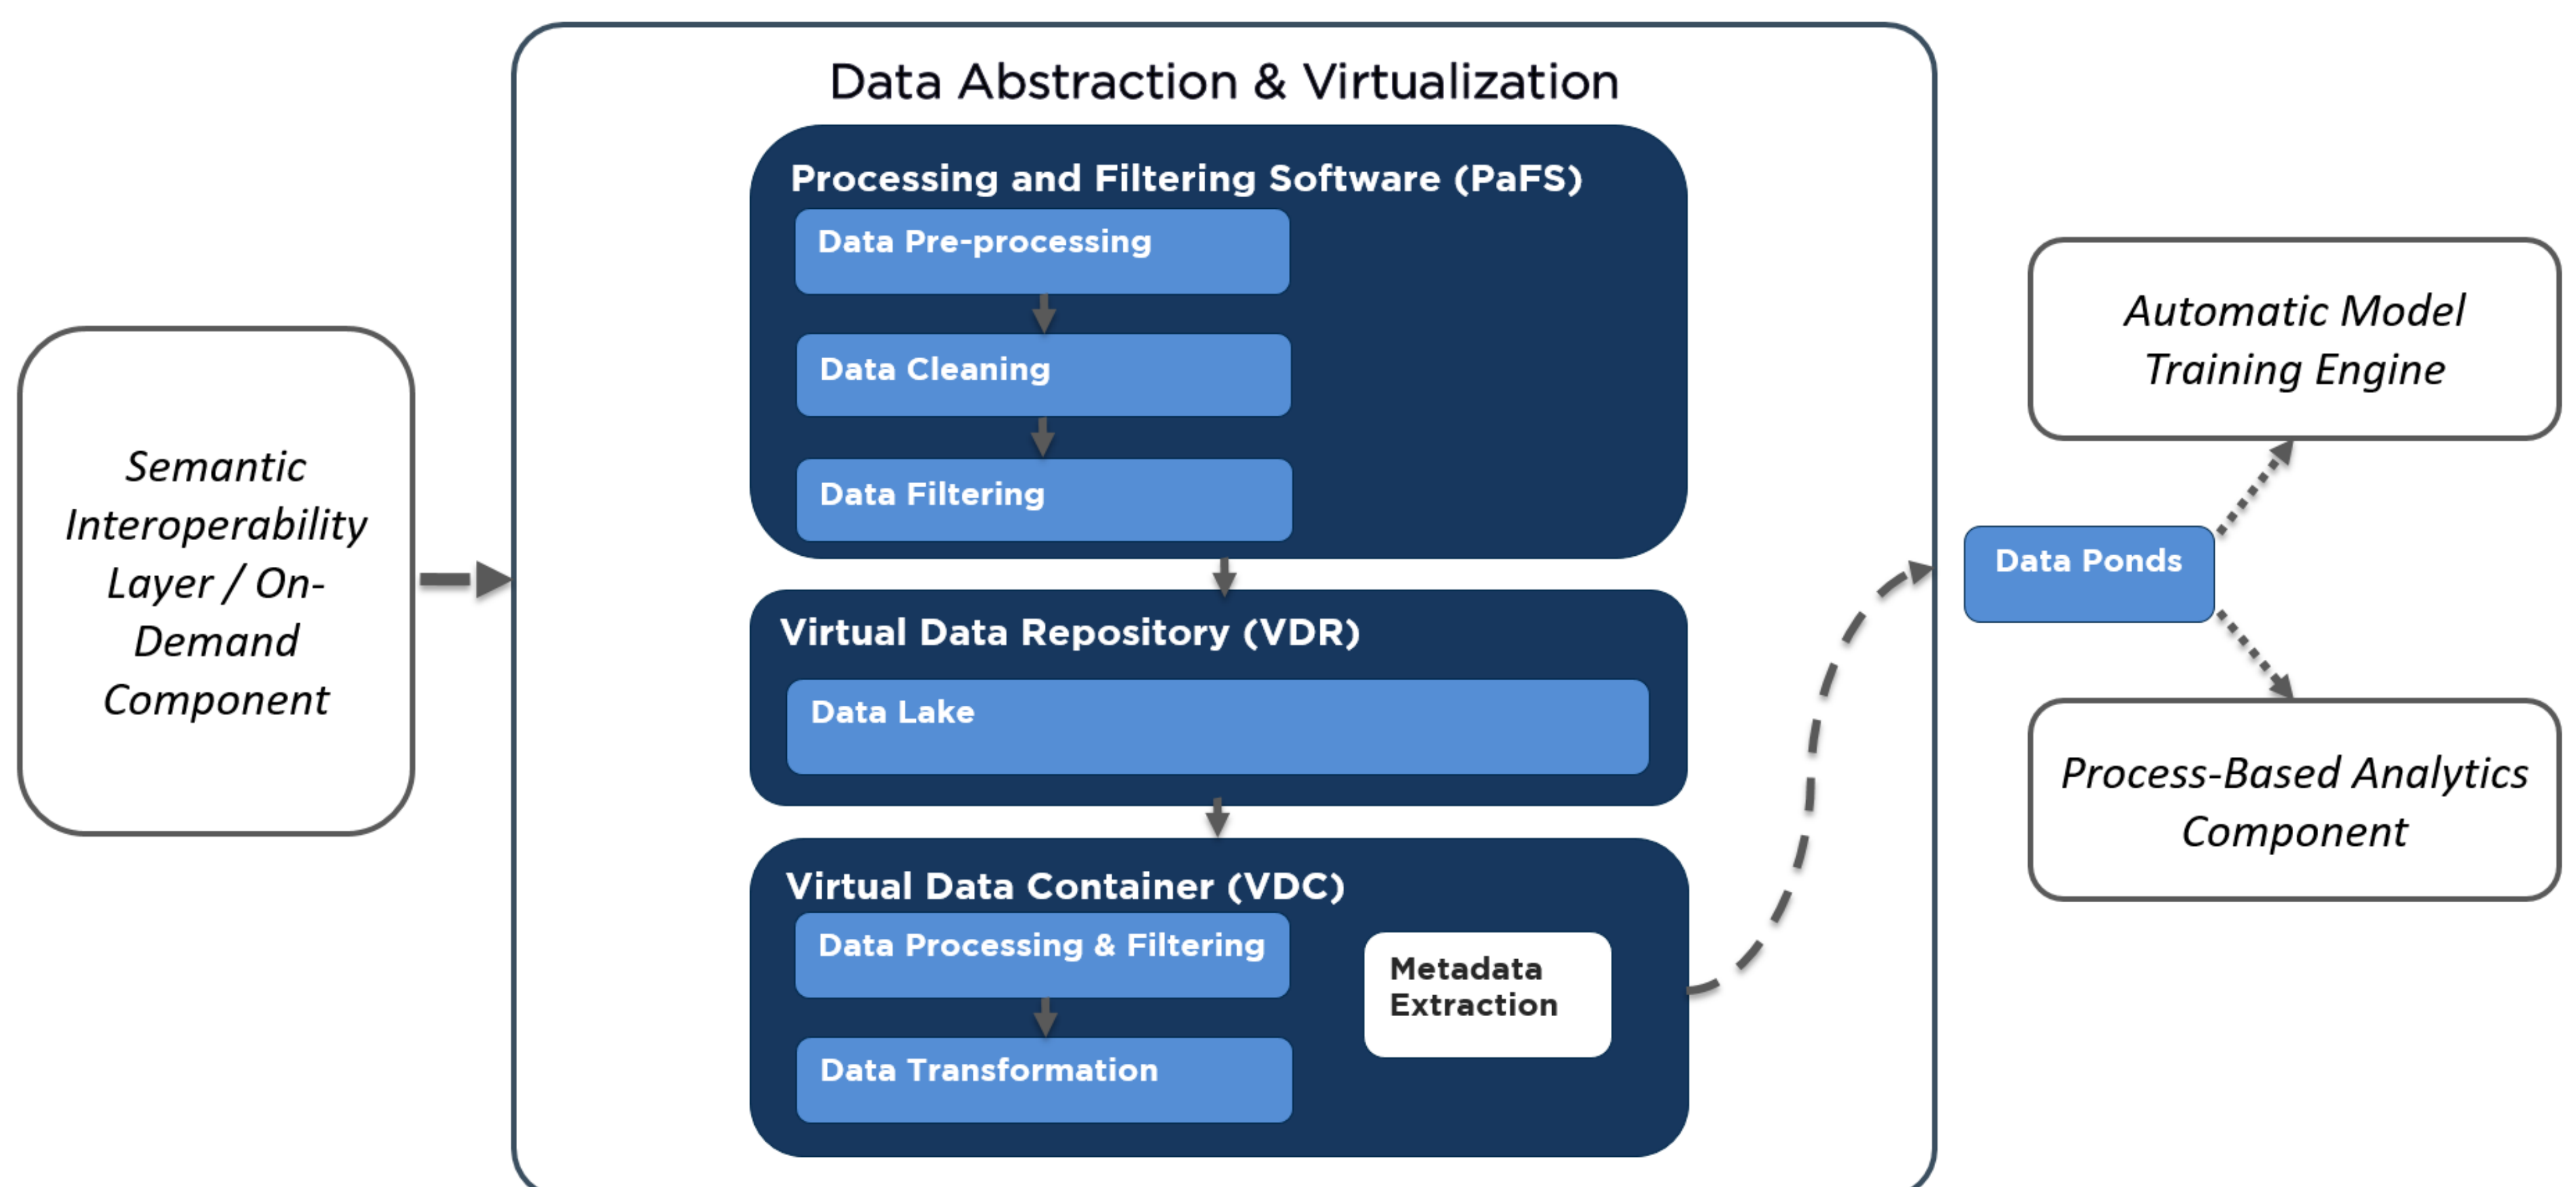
Semantic Interoperability Layer / On-Demand Component

Data Abstraction & Virtualization

Processing and Filtering Software (PaFS)

Data Pre-processing

Data Cleaning

Data Filtering

Virtual Data Repository (VDR)

Data Lake

Virtual Data Container (VDC)

Data Processing & Filtering

Data Transformation

Metadata Extraction

Data Ponds

Automatic Model Training Engine

Process-Based Analytics Component